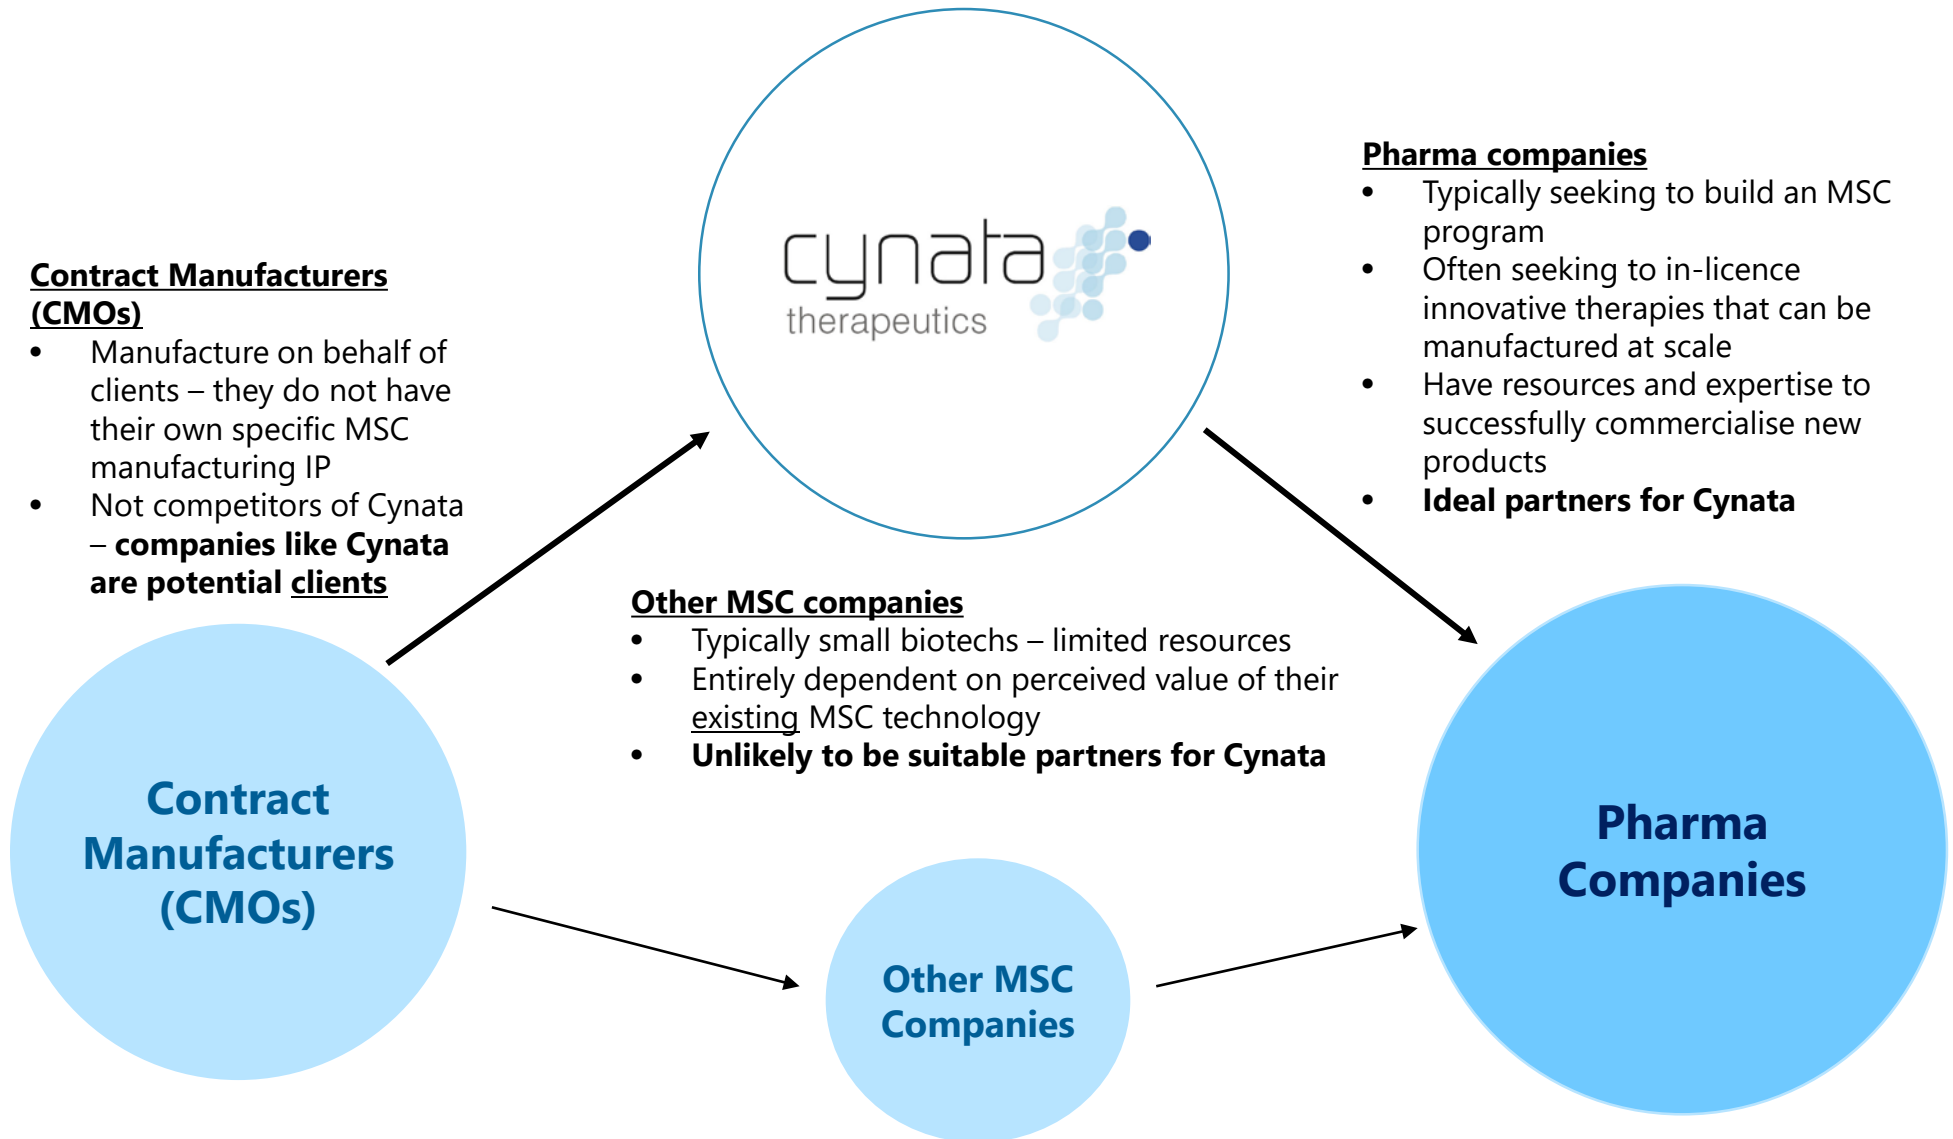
cynata
therapeutics

Contract Manufacturers (CMOs)
- Manufacture on behalf of clients – they do not have their own specific MSC manufacturing IP
- Not competitors of Cynata – **companies like Cynata are potential clients**

Pharma companies
- Typically seeking to build an MSC program
- Often seeking to in-licence innovative therapies that can be manufactured at scale
- Have resources and expertise to successfully commercialise new products
- **Ideal partners for Cynata**

Other MSC companies
- Typically small biotechs – limited resources
- Entirely dependent on perceived value of their existing MSC technology
- **Unlikely to be suitable partners for Cynata**

Contract Manufacturers (CMOs)

Other MSC Companies

Pharma Companies